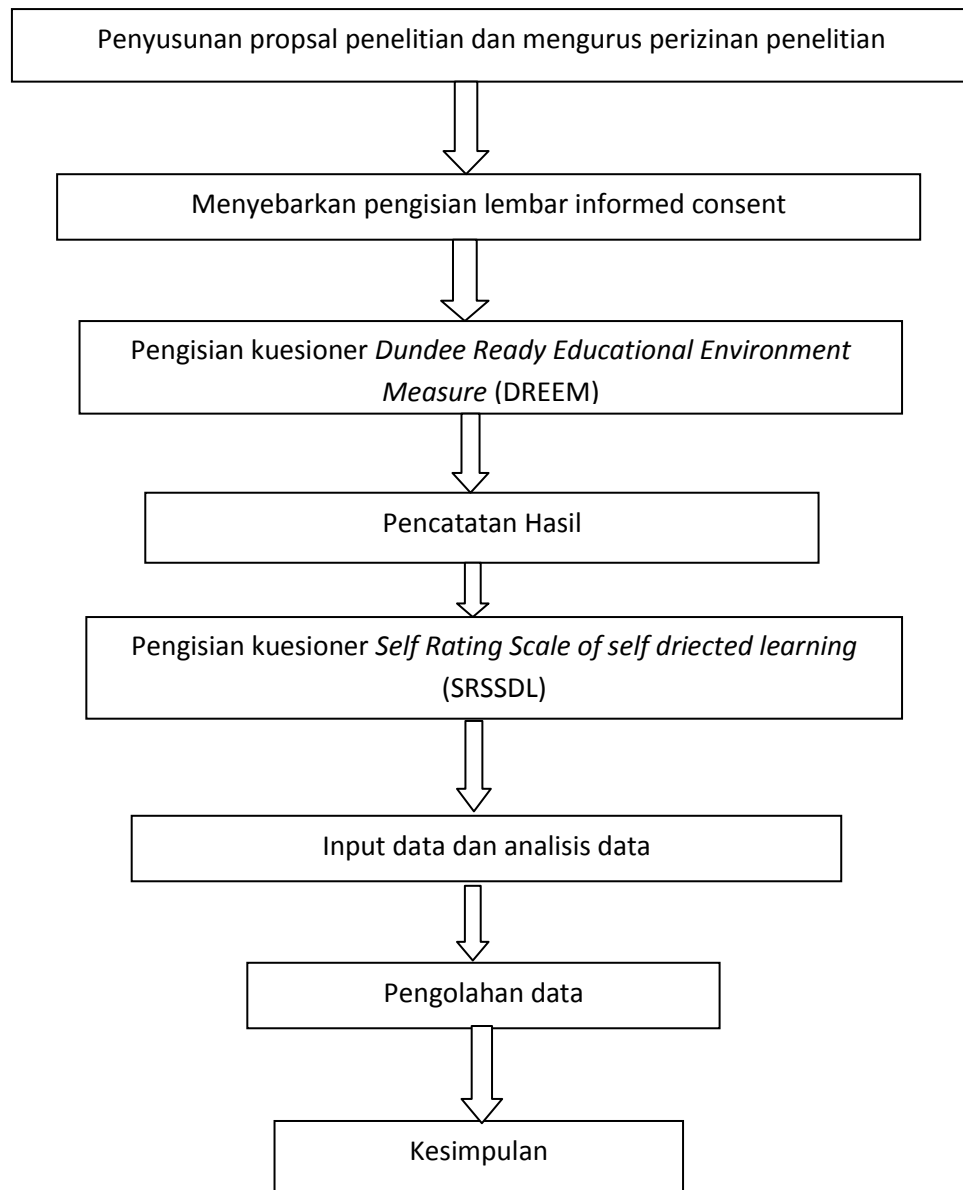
Penyusunan propsal penelitian dan mengurus perizinan penelitian

Menyebarkan pengisian lembar informed consent

Pengisian kuesioner *Dundee Ready Educational Environment Measure* (DREEM)

Pencatatan Hasil

Pengisian kuesioner *Self Rating Scale of self driected learning* (SRSSDL)

Input data dan analisis data

Pengolahan data

Kesimpulan